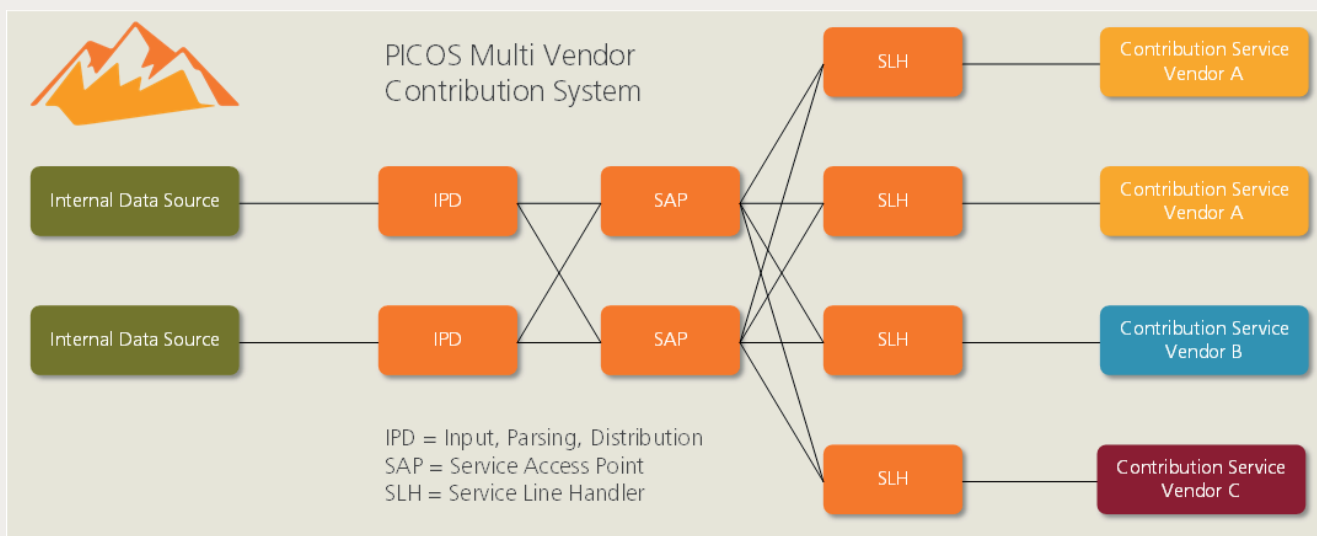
PICOS Multi Vendor Contribution System

SLH

Contribution Service Vendor A

Internal Data Source

IPD

SAP

SLH

Contribution Service Vendor A

Internal Data Source

IPD

SAP

SLH

Contribution Service Vendor B

IPD = Input, Parsing, Distribution
SAP = Service Access Point
SLH = Service Line Handler

SLH

Contribution Service Vendor C